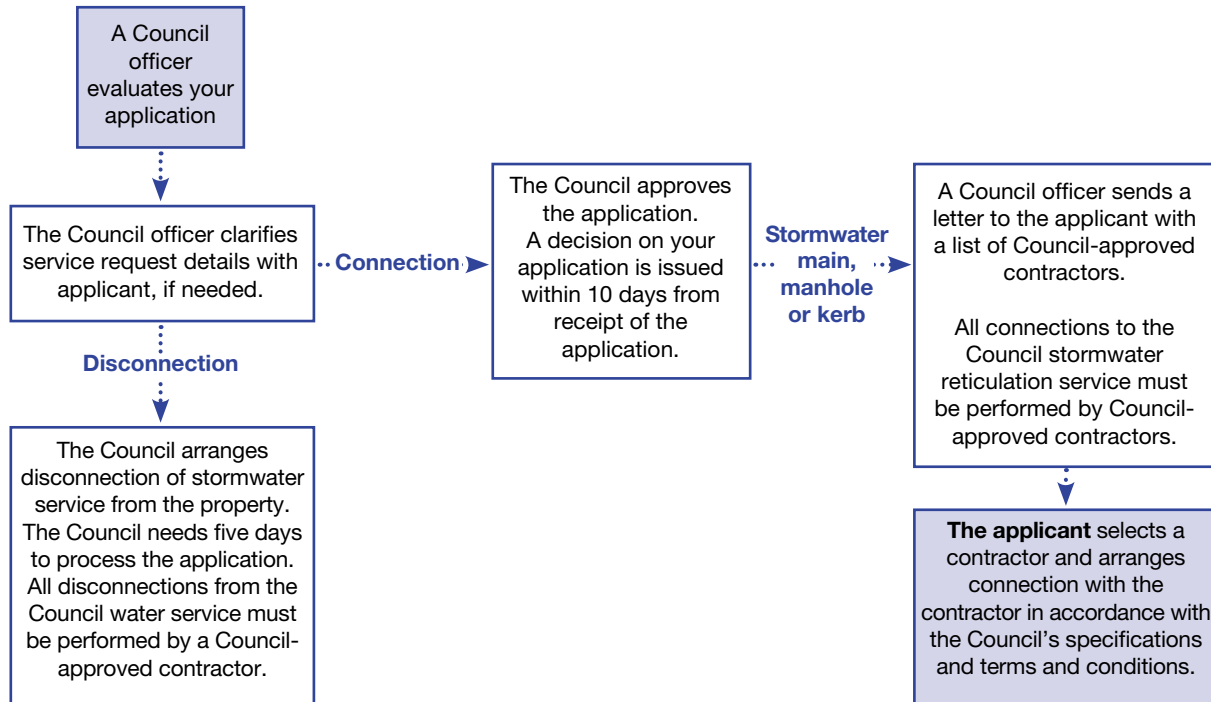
A Council officer evaluates your application

The Council officer clarifies service request details with applicant, if needed.

Connection

The Council approves the application.
A decision on your application is issued within 10 days from receipt of the application.

Stormwater main, manhole or kerb

A Council officer sends a letter to the applicant with a list of Council-approved contractors.

All connections to the Council stormwater reticulation service must be performed by Council-approved contractors.

Disconnection

The Council arranges disconnection of stormwater service from the property. The Council needs five days to process the application. All disconnections from the Council water service must be performed by a Council-approved contractor.

The applicant selects a contractor and arranges connection with the contractor in accordance with the Council's specifications and terms and conditions.